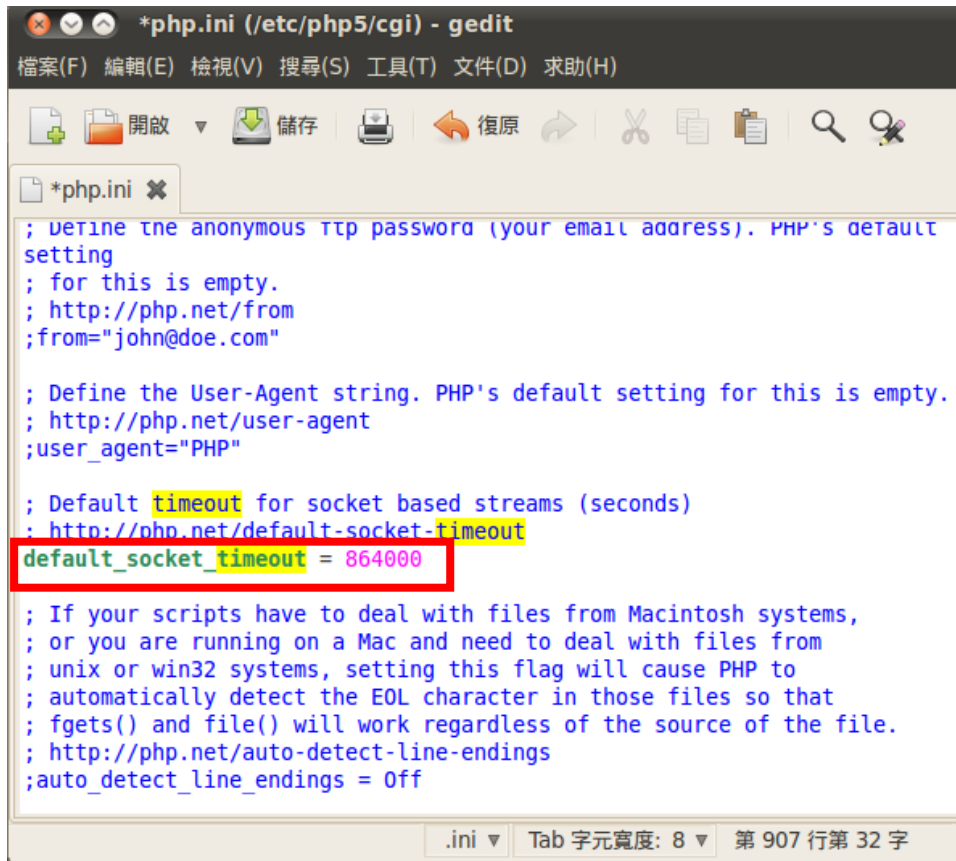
*php.ini (/etc/php5/cgi) - gedit

檔案(F) 編輯(E) 檢視(V) 搜尋(S) 工具(T) 文件(D) 求助(H)

開啟 儲存 復原

*php.ini

; Define the anonymous ftp password (your email address). PHP's default setting
; for this is empty.
; http://php.net/from
;from="john@doe.com"

; Define the User-Agent string. PHP's default setting for this is empty.
; http://php.net/user-agent
;user_agent="PHP"

; Default timeout for socket based streams (seconds)
; http://php.net/default-socket-timeout
default_socket_timeout = 864000

; If your scripts have to deal with files from Macintosh systems,
; or you are running on a Mac and need to deal with files from
; unix or win32 systems, setting this flag will cause PHP to
; automatically detect the EOL character in those files so that
; fgets() and file() will work regardless of the source of the file.
; http://php.net/auto-detect-line-endings
;auto_detect_line_endings = Off

.ini Tab 字元寬度: 8 第 907 行第 32 字